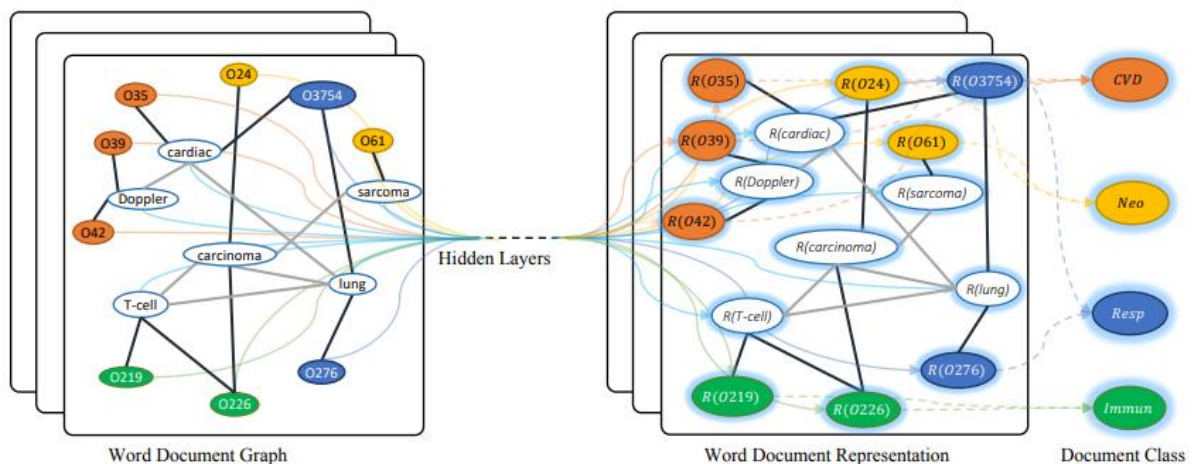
O35
O24
O3754
O39
cardiac
O61
sarcoma
Doppler
O42
carcinoma
lung
T-cell
O219
O226
O276

Hidden Layers

$R(O35)$
$R(O24)$
$R(O3754)$
$R(O39)$
R(cardiac)
$R(O61)$
R(Doppler)
R(sarcoma)
$R(O42)$
R(carcinoma)
R(lung)
R(T-cell)
$R(O276)$
$R(O219)$
$R(O226)$

CVD
Neo
Resp
Immun

Word Document Graph

Word Document Representation

Document Class